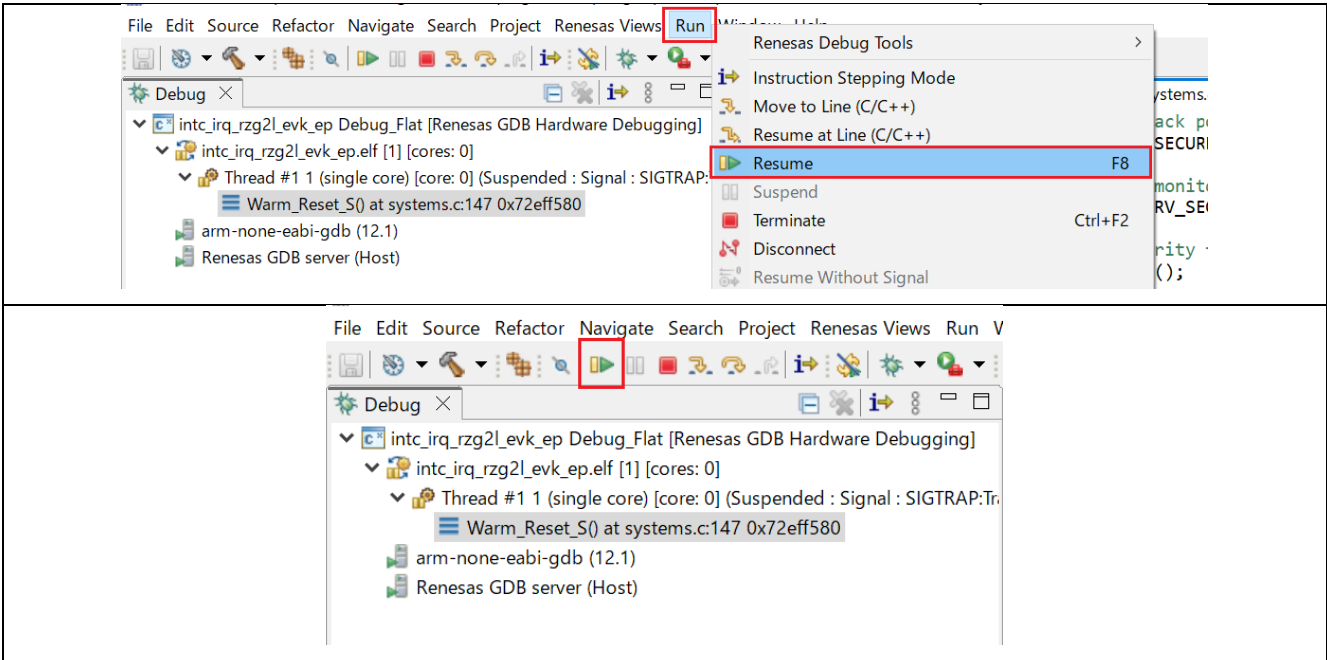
File Edit Source Refactor Navigate Search Project Renesas Views Run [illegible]

Debug

intc_irq_rzg2l_evk_ep Debug_Flat [Renesas GDB Hardware Debugging]
intc_irq_rzg2l_evk_ep.elf [1] [cores: 0]
Thread #1 1 (single core) [core: 0] (Suspended : Signal : SIGTRAP:
Warm_Reset_S() at systems.c:147 0x72eff580
arm-none-eabi-gdb (12.1)
Renesas GDB server (Host)

Renesas Debug Tools >
Instruction Stepping Mode
Move to Line (C/C++)
Resume at Line (C/C++)
Resume F8
Suspend
Terminate Ctrl+F2
Disconnect
Resume Without Signal

ystems.
ack p
SECUR
monit
RV_SE
rity
();

File Edit Source Refactor Navigate Search Project Renesas Views Run W

Debug

intc_irq_rzg2l_evk_ep Debug_Flat [Renesas GDB Hardware Debugging]
intc_irq_rzg2l_evk_ep.elf [1] [cores: 0]
Thread #1 1 (single core) [core: 0] (Suspended : Signal : SIGTRAP:Tr
Warm_Reset_S() at systems.c:147 0x72eff580
arm-none-eabi-gdb (12.1)
Renesas GDB server (Host)